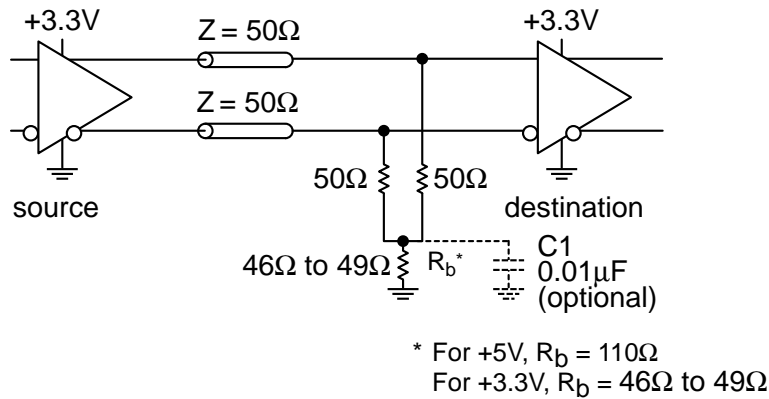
+3.3V

$Z = 50\Omega$

$Z = 50\Omega$

+3.3V

$50\Omega$

$50\Omega$

source

destination

$46\Omega$ to $49\Omega$

$R_b^*$

C1

$0.01\mu F$

(optional)

* For +5V, $R_b = 110\Omega$
For +3.3V, $R_b = 46\Omega$ to $49\Omega$